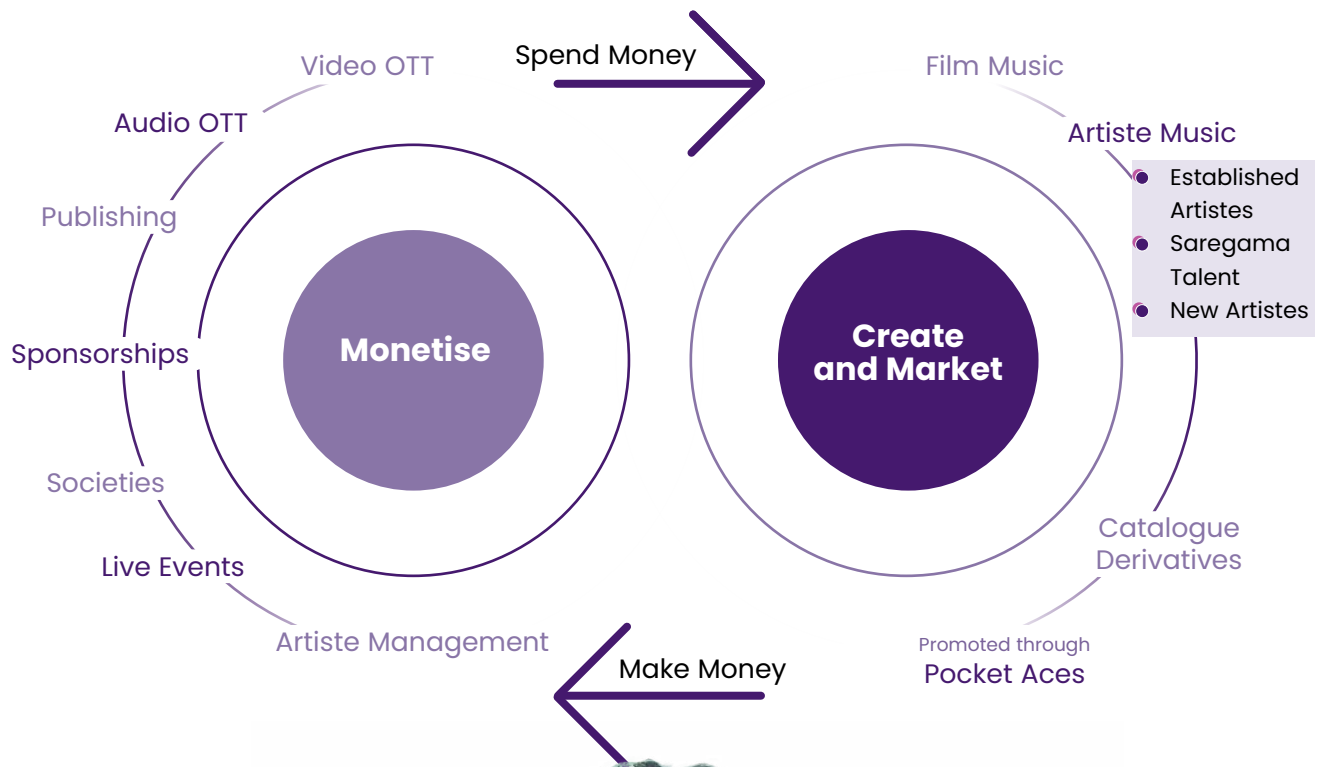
Spend Money

Video OTT

Audio OTT

Publishing

Sponsorships

Societies

Live Events

Artiste Management

Monetise

Create and Market

Film Music

Artiste Music

- Established Artistes
- Saregama Talent
- New Artistes

Catalogue Derivatives

Promoted through

Pocket Aces

Make Money